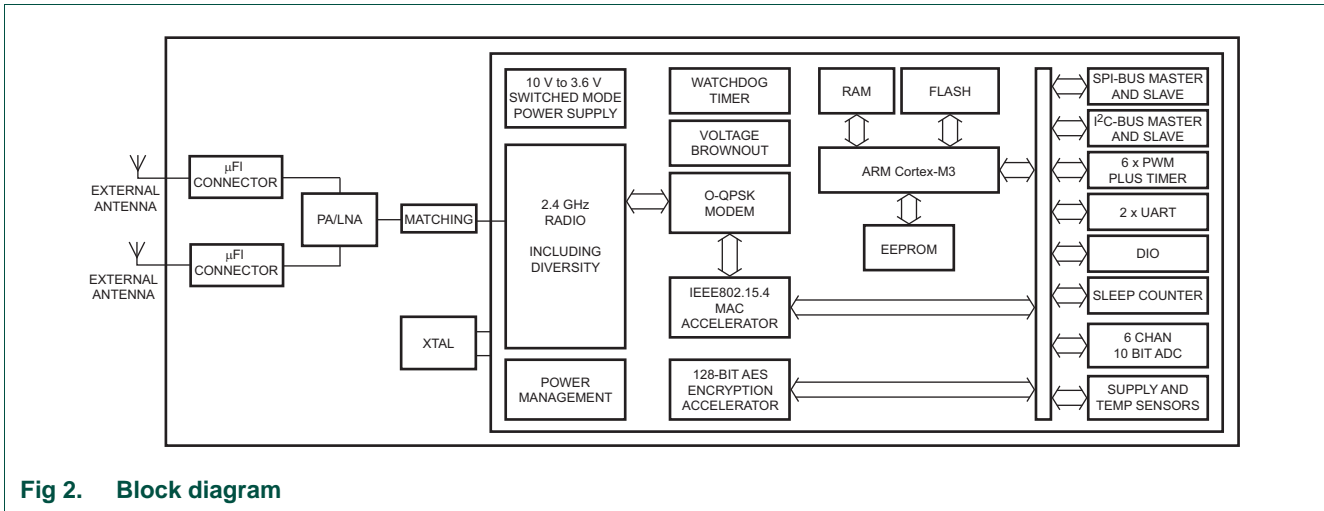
EXTERNAL ANTENNA

μFl CONNECTOR

EXTERNAL ANTENNA

μFl CONNECTOR

PA/LNA

MATCHING

XTAL

10 V to 3.6 V SWITCHED MODE POWER SUPPLY

2.4 GHz RADIO

INCLUDING DIVERSITY

POWER MANAGEMENT

WATCHDOG TIMER

VOLTAGE BROWNOUT

O-QPSK MODEM

IEEE802.15.4 MAC ACCELERATOR

128-BIT AES ENCRYPTION ACCELERATOR

RAM

FLASH

ARM Cortex-M3

EEPROM

SPI-BUS MASTER AND SLAVE

I$^2$C-BUS MASTER AND SLAVE

6 x PWM PLUS TIMER

2 x UART

DIO

SLEEP COUNTER

6 CHAN 10 BIT ADC

SUPPLY AND TEMP SENSORS

Fig 2. Block diagram